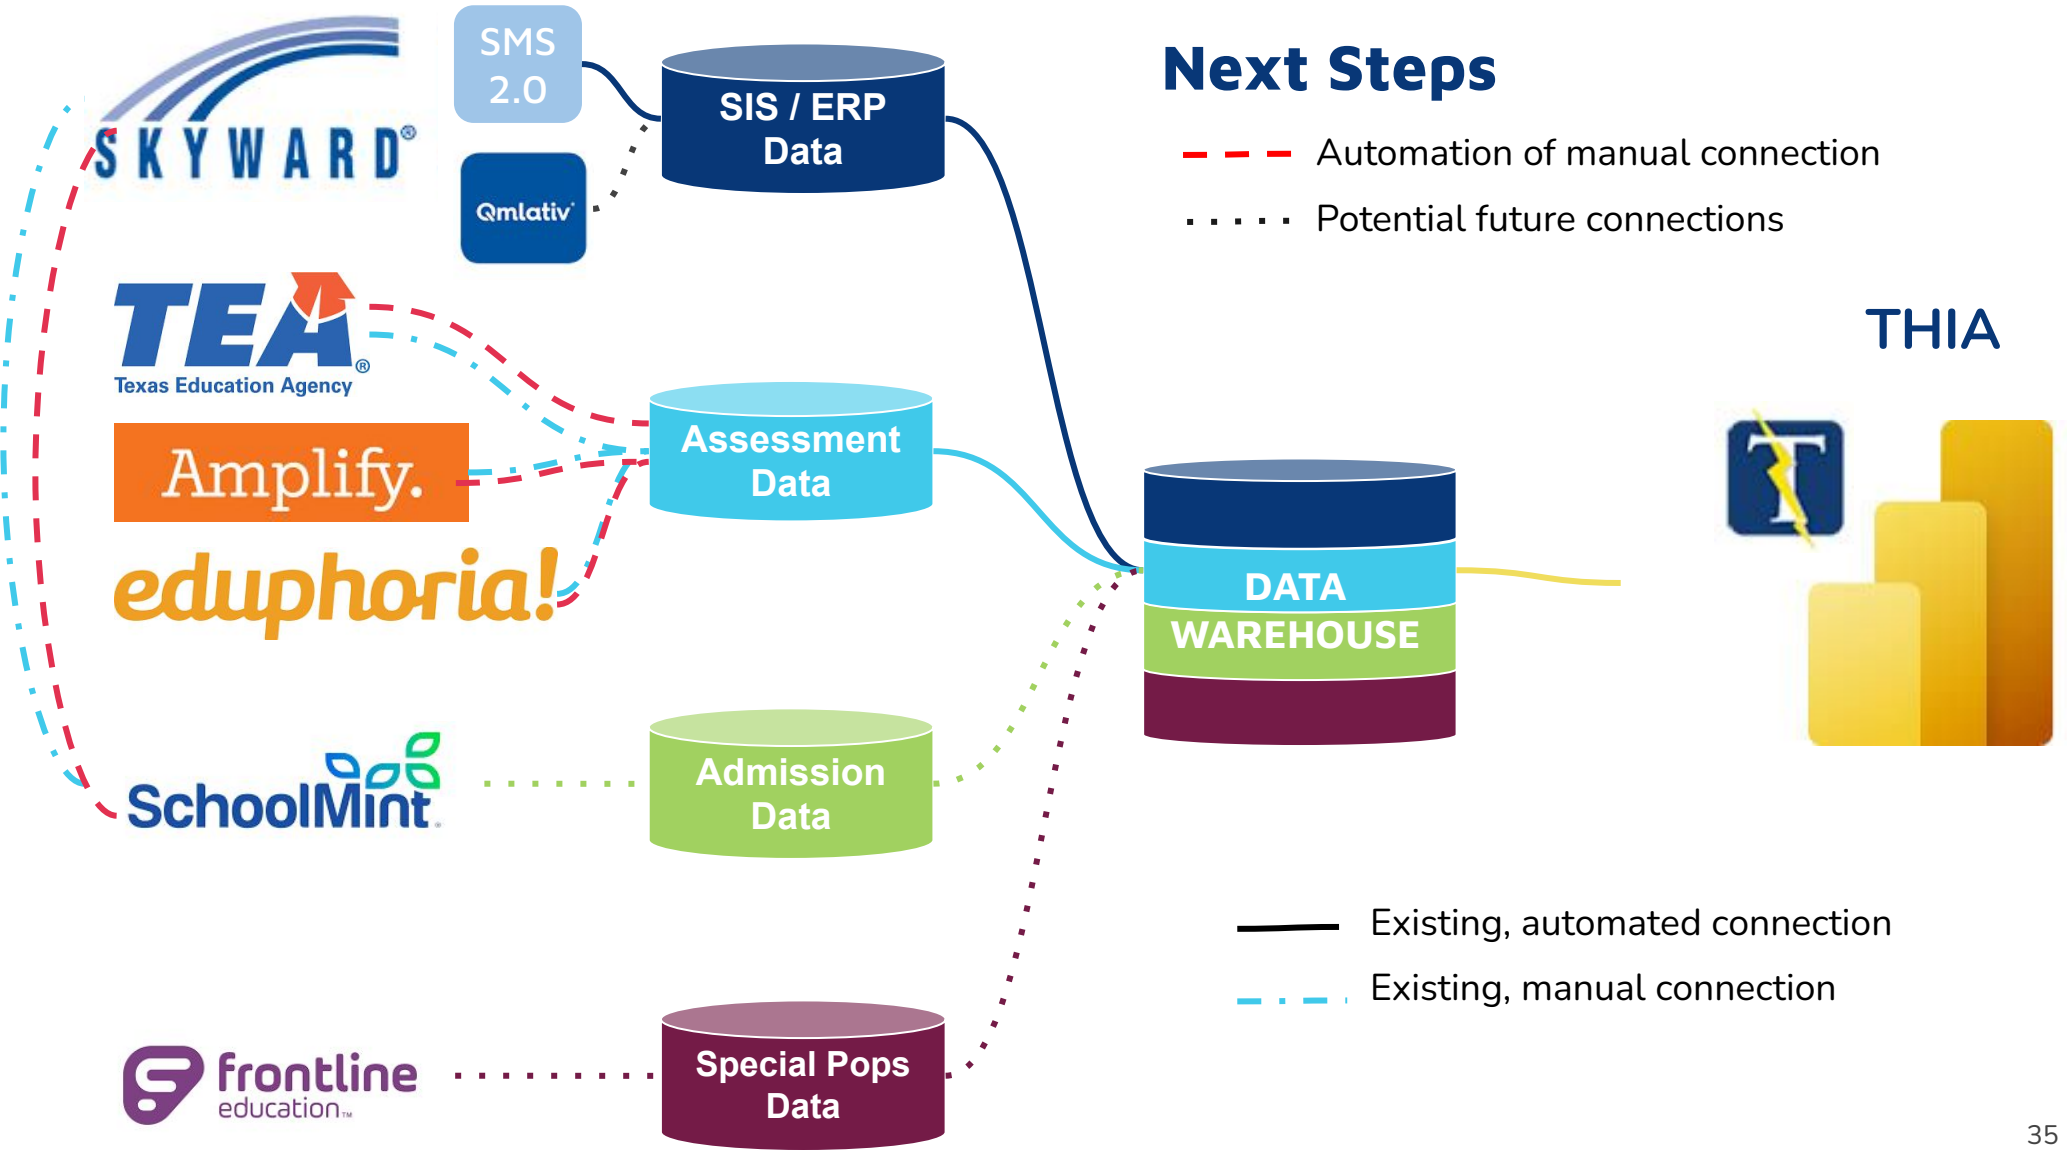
Next Steps

Automation of manual connection

Potential future connections

SKYWARD®

SMS 2.0

Qmlativ

SIS / ERP Data

TEA®
Texas Education Agency

Amplify.

eduphoria!

Assessment Data

THIA

DATA WAREHOUSE

SchoolMint.

Admission Data

frontline education™

Special Pops Data

Existing, automated connection

Existing, manual connection

35